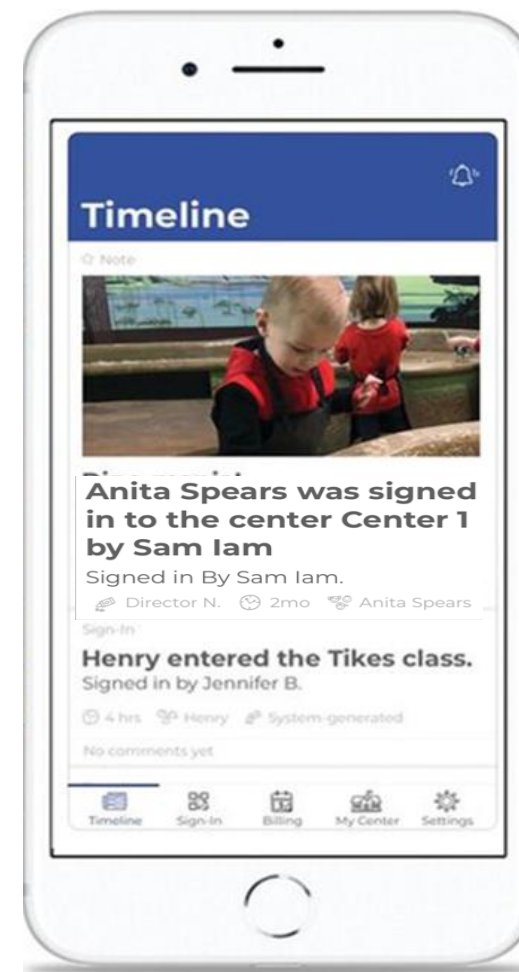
Timeline

Note

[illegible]

Anita Spears was signed in to the center Center 1 by Sam Iam

Signed in By Sam Iam.

Director N. 2mo Anita Spears

Sign-In

Henry entered the Tikes class.

Signed in by Jennifer B.

4 hrs Henry System-generated

No comments yet

Timeline Sign-In Billing My Center Settings